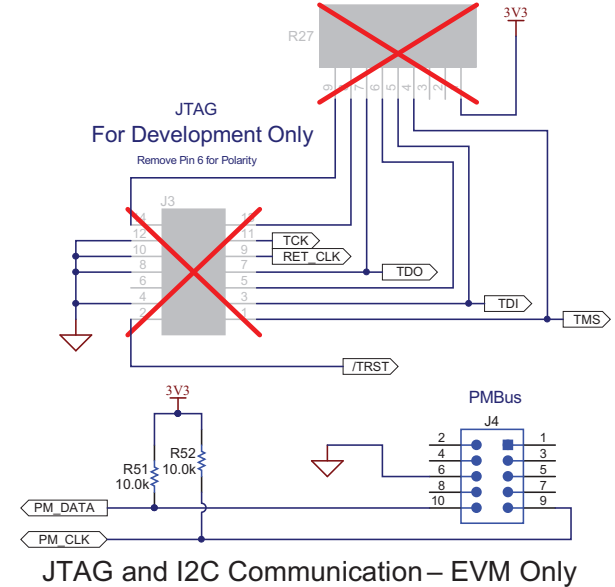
R27

3V3

9 7 6 5 4 3 2 1

JTAG
For Development Only
Remove Pin 6 for Polarity

J3

14 13
12 11
10 9
8 7
6 5
4 3
2 1

TCK
RET_CLK
TDO
TDI
TMS
/TRST

3V3

R52
10.0k

R51
10.0k

PM_DATA
PM_CLK

PMBus
J4

2 1
4 3
6 5
8 7
10 9

JTAG and I2C Communication – EVM Only